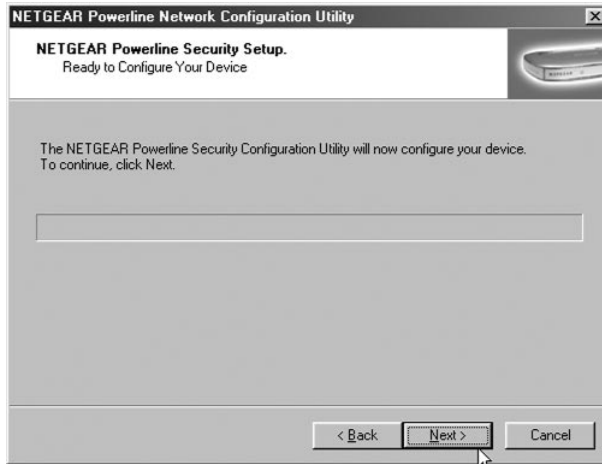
NETGEAR Powerline Network Configuration Utility

NETGEAR Powerline Security Setup.
Ready to Configure Your Device

The NETGEAR Powerline Security Configuration Utility will now configure your device.
To continue, click Next.

< Back
Next >
Cancel